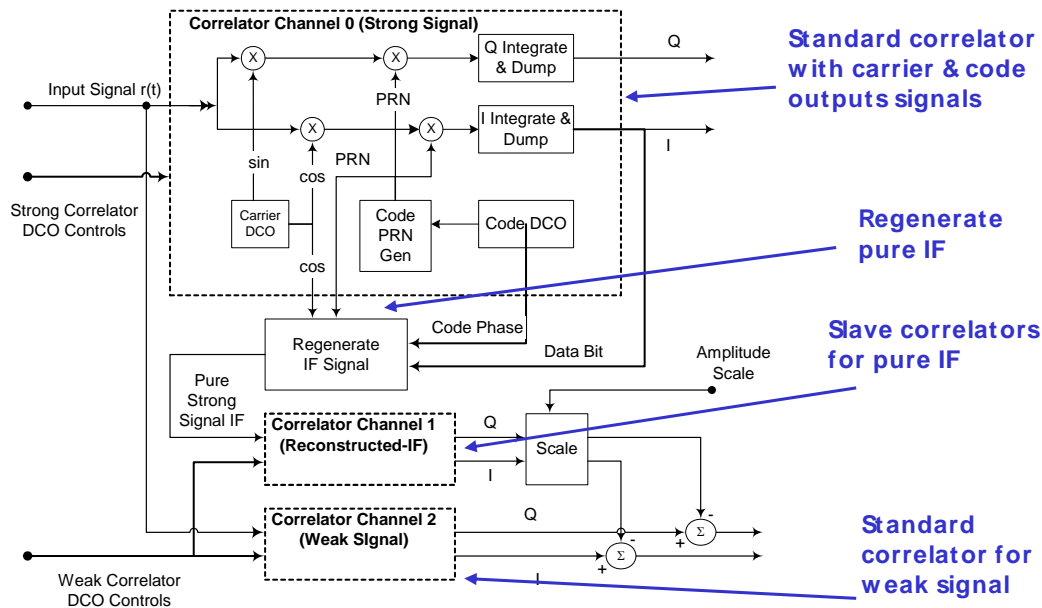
Correlator Channel 0 (Strong Signal)

X

X

Q Integrate & Dump

Q

Standard correlator with carrier & code outputs signals

Input Signal r(t)

PRN

X

X

I Integrate & Dump

I

sin

cos

PRN

Strong Correlator DCO Controls

Carrier DCO

Code PRN Gen

Code DCO

Regenerate pure IF

cos

Regenerate IF Signal

Code Phase

Data Bit

Slave correlators for pure IF

Amplitude Scale

Pure Strong Signal IF

Correlator Channel 1 (Reconstructed-IF)

Q

Scale

I

-

Σ

Correlator Channel 2 (Weak SIgnal)

Q

-

Σ

+

+

Standard correlator for weak signal

Weak Correlator DCO Controls

I